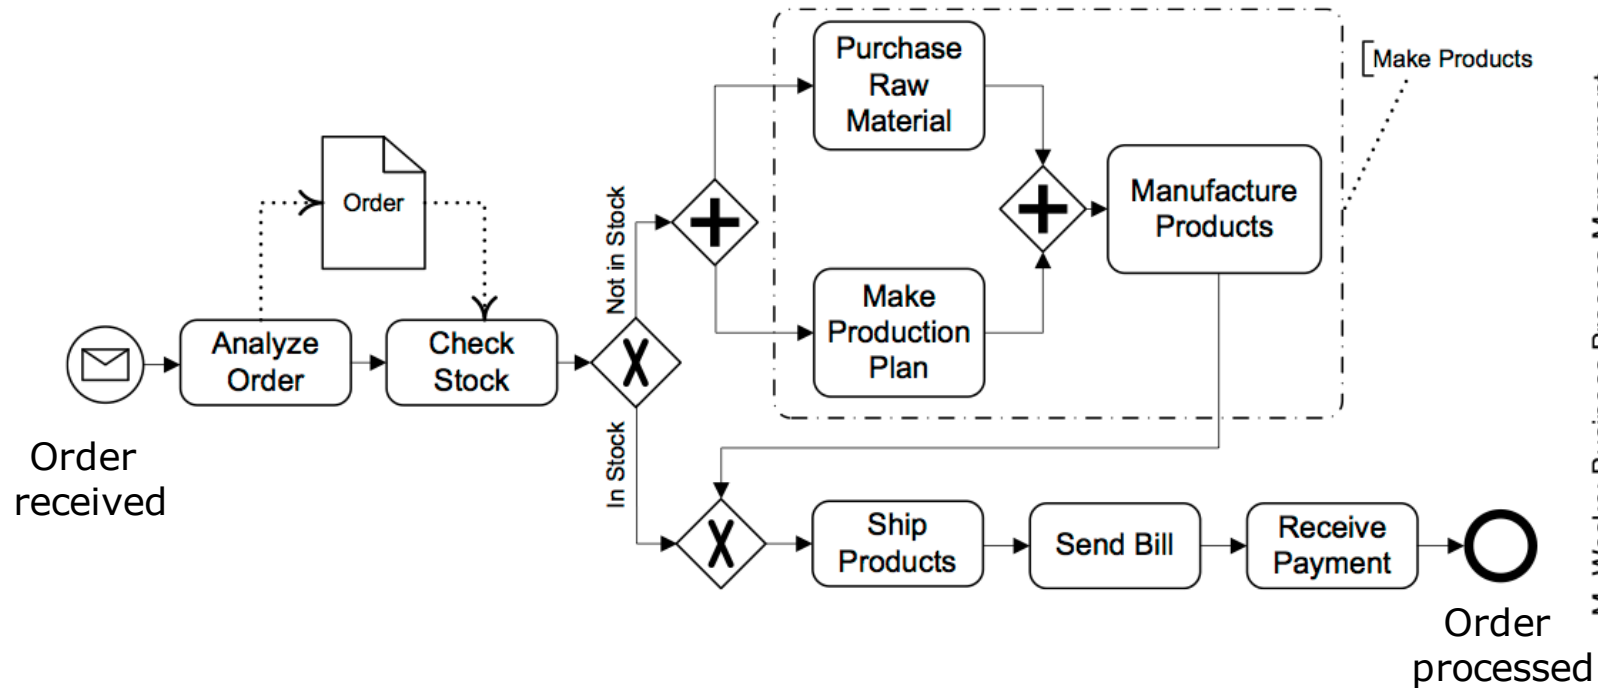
Order

Analyze Order

Check Stock

Order received

Not in Stock

In Stock

Purchase Raw Material

Make Production Plan

Manufacture Products

Make Products

Ship Products

Send Bill

Receive Payment

Order processed

M. Weske: Business Process Management